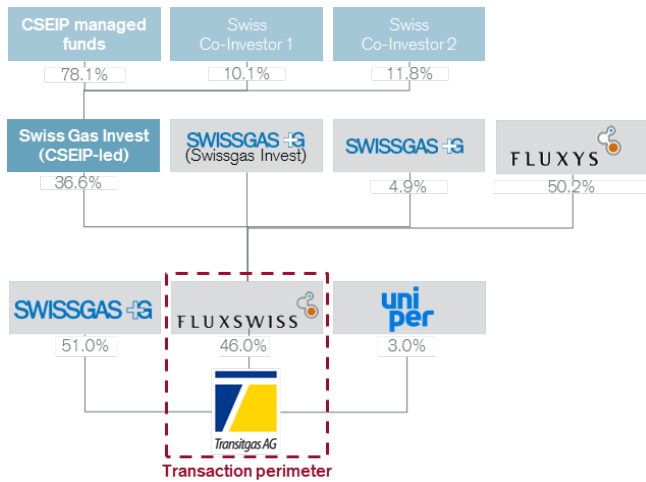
CSEIP managed funds
78.1%

Swiss Co-Investor 1
10.1%

Swiss Co-Investor 2
11.8%

Swiss Gas Invest (CSEIP-led)
36.6%

SWISSGAS
(Swissgas Invest)

SWISSGAS
4.9%

FLUXYS
50.2%

SWISSGAS
51.0%

FLUXSWISS
46.0%

uniper
3.0%

Transitgas AG

Transaction perimeter